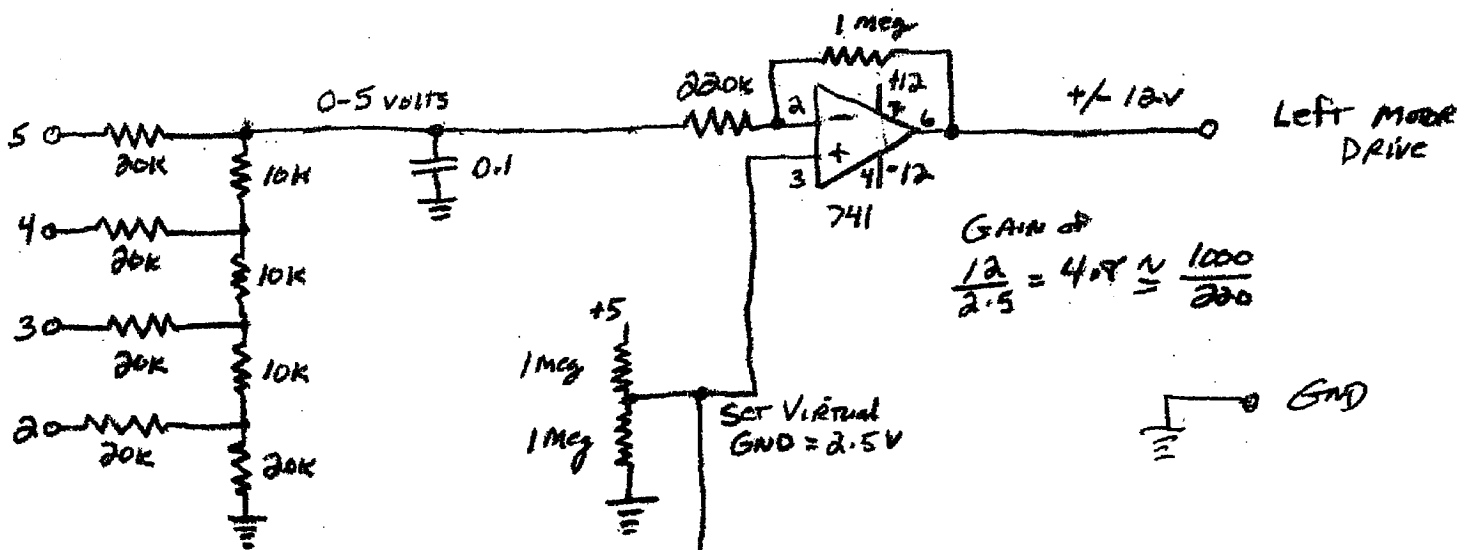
1 meg

0-5 volts

220K

2

+12

7

6

+/- 12V

Left Motor Drive

5

20K

10K

0.1

3

4

-12

741

4

20K

10K

Gain of

$\frac{12}{2.5} = 4.8 \approx \frac{1000}{220}$

3

20K

10K

+5

1Meg

1Meg

Set Virtual GND = 2.5V

GND

2

20K

20K